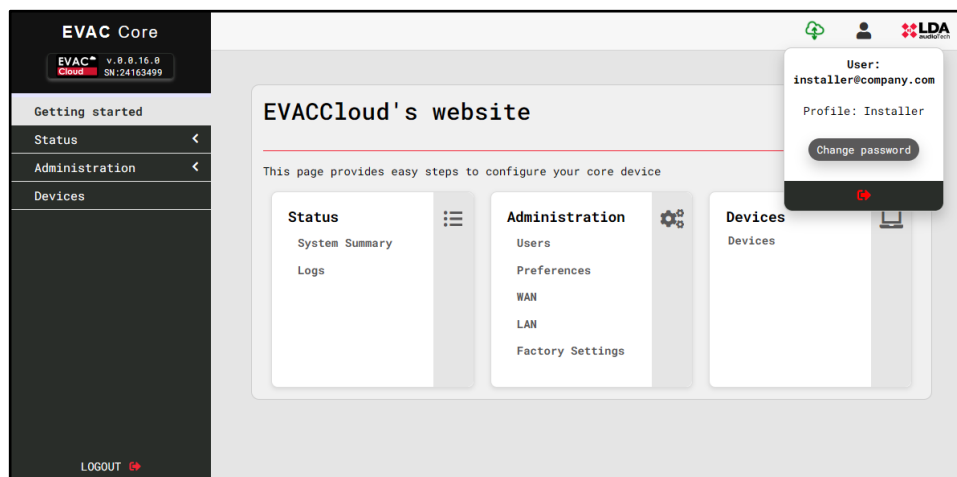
EVAC Core

EVAC Cloud v.0.0.16.0 SN:24163499

Getting started

Status

Administration

Devices

LOGOUT

LDA audioTech

User: installer@company.com

Profile: Installer

Change password

EVACCloud's website

This page provides easy steps to configure your core device

Status

System Summary

Logs

Administration

Users

Preferences

WAN

LAN

Factory Settings

Devices

Devices